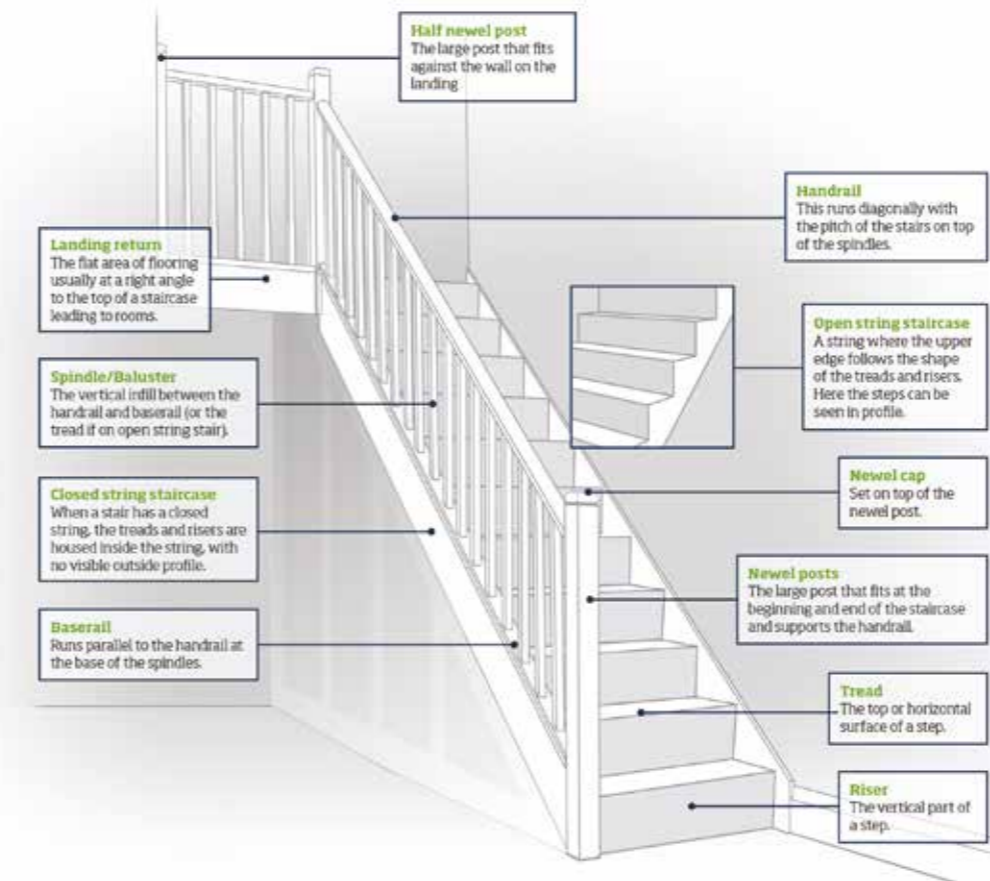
Half newel post
The large post that fits against the wall on the landing

Handrail
This runs diagonally with the pitch of the stairs on top of the spindles.

Landing return
The flat area of flooring usually at a right angle to the top of a staircase leading to rooms.

Open string staircase
A string where the upper edge follows the shape of the treads and risers. Here the steps can be seen in profile.

Spindle/Baluster
The vertical infill between the handrail and baserail (or the tread if on open string stair).

Newel cap
Set on top of the newel post.

Closed string staircase
When a stair has a closed string, the treads and risers are housed inside the string, with no visible outside profile.

Newel posts
The large post that fits at the beginning and end of the staircase and supports the handrail.

Baserail
Runs parallel to the handrail at the base of the spindles.

Tread
The top or horizontal surface of a step.

Riser
The vertical part of a step.